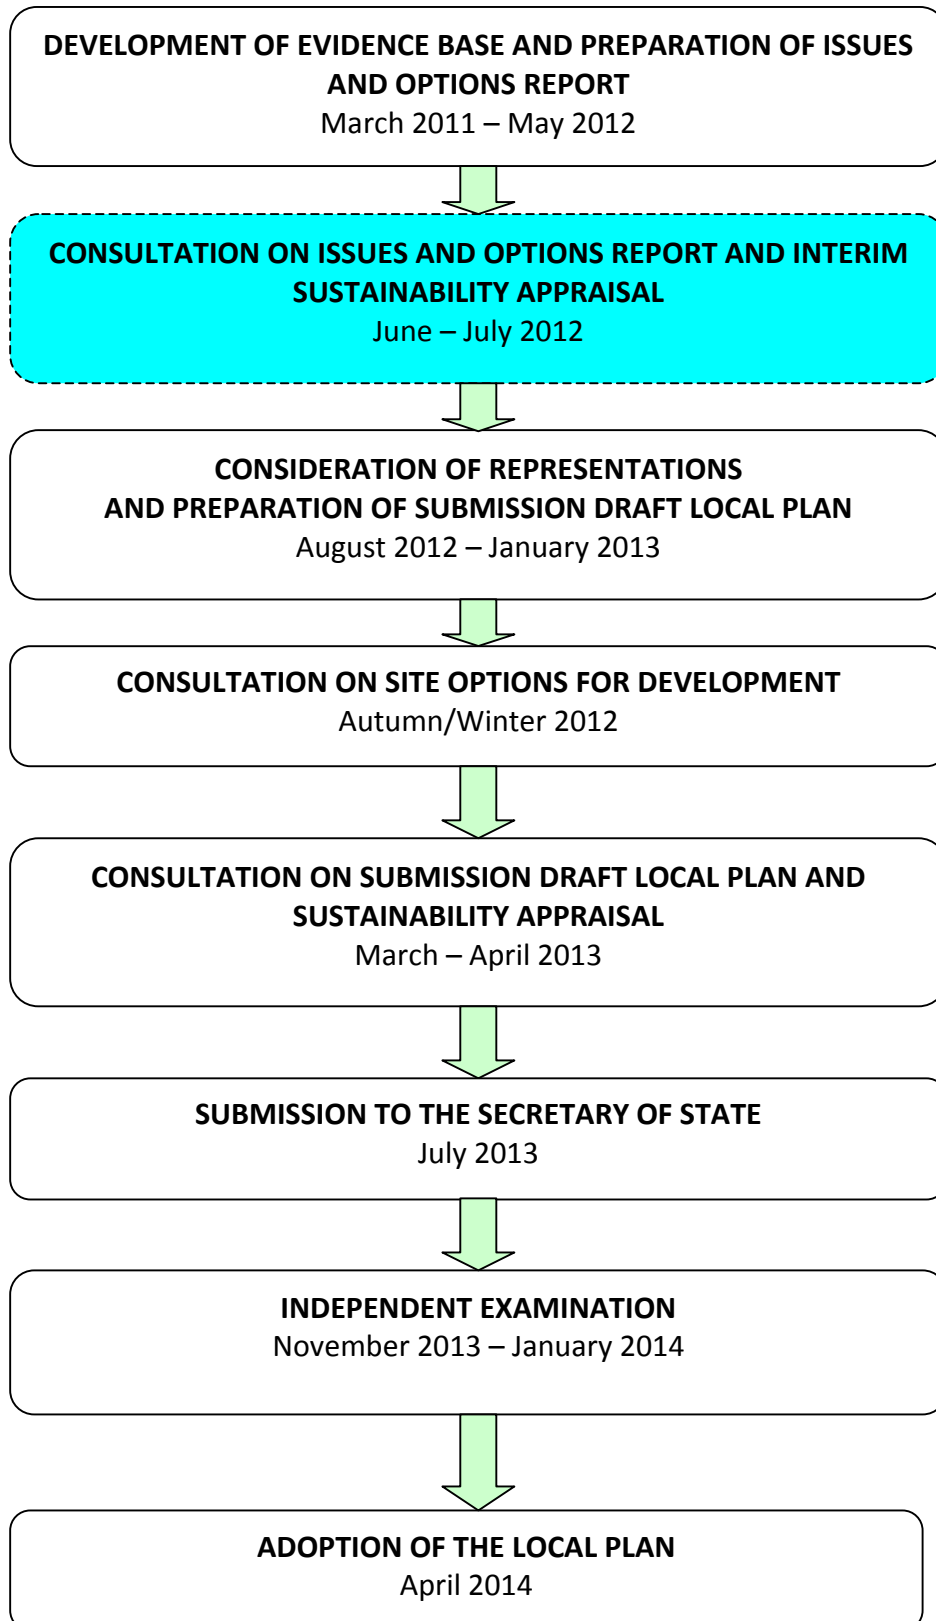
DEVELOPMENT OF EVIDENCE BASE AND PREPARATION OF ISSUES AND OPTIONS REPORT
March 2011 – May 2012

CONSULTATION ON ISSUES AND OPTIONS REPORT AND INTERIM SUSTAINABILITY APPRAISAL
June – July 2012

CONSIDERATION OF REPRESENTATIONS AND PREPARATION OF SUBMISSION DRAFT LOCAL PLAN
August 2012 – January 2013

CONSULTATION ON SITE OPTIONS FOR DEVELOPMENT
Autumn/Winter 2012

CONSULTATION ON SUBMISSION DRAFT LOCAL PLAN AND SUSTAINABILITY APPRAISAL
March – April 2013

SUBMISSION TO THE SECRETARY OF STATE
July 2013

INDEPENDENT EXAMINATION
November 2013 – January 2014

ADOPTION OF THE LOCAL PLAN
April 2014